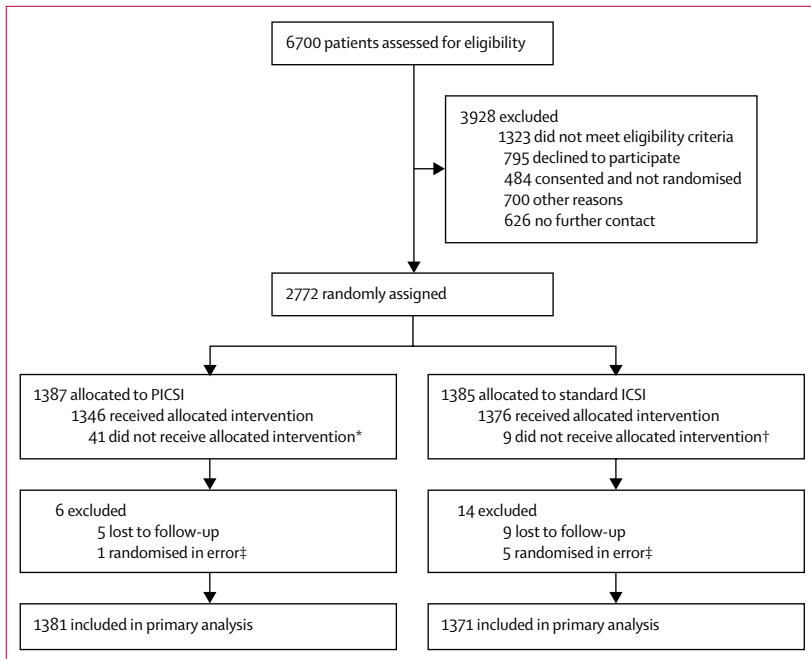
6700 patients assessed for eligibility

3928 excluded
1323 did not meet eligibility criteria
795 declined to participate
484 consented and not randomised
700 other reasons
626 no further contact

2772 randomly assigned

1387 allocated to PICSI
1346 received allocated intervention
41 did not receive allocated intervention*

1385 allocated to standard ICSI
1376 received allocated intervention
9 did not receive allocated intervention†

6 excluded
5 lost to follow-up
1 randomised in error‡

14 excluded
9 lost to follow-up
5 randomised in error‡

1381 included in primary analysis

1371 included in primary analysis